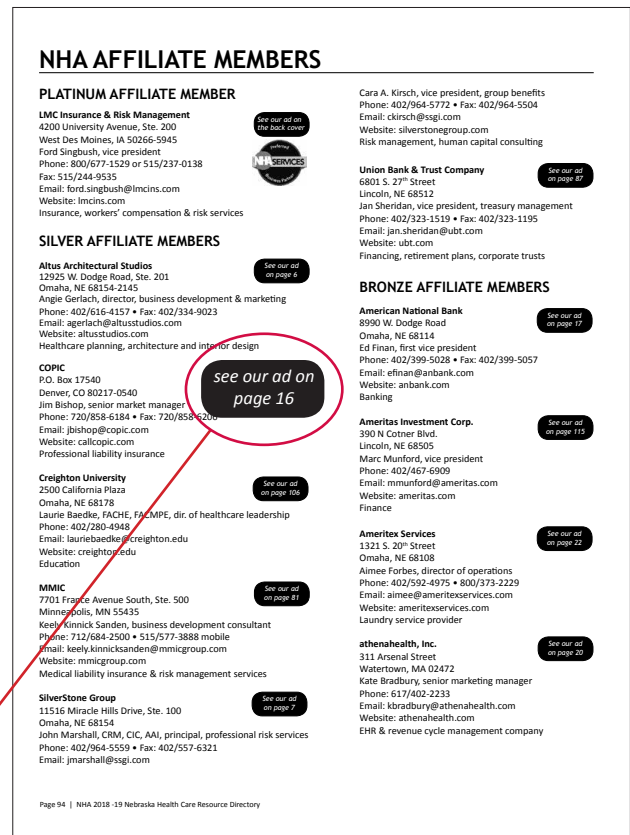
NHA AFFILIATE MEMBERS

PLATINUM AFFILIATE MEMBER

LMC Insurance & Risk Management
4200 University Avenue, Ste. 200
West Des Moines, IA 50266-5945
Ford Singbush, vice president
Phone: 800/677-1529 or 515/237-0138
Fax: 515/244-9535
Email: ford.singbush@lmcins.com
Website: lmcins.com
Insurance, workers' compensation & risk services

See our ad on the back cover

Preferred NHA SERVICES Business Partner

SILVER AFFILIATE MEMBERS

Altus Architectural Studios
12925 W. Dodge Road, Ste. 201
Omaha, NE 68154-2145
Angie Gerlach, director, business development & marketing
Phone: 402/616-4157 • Fax: 402/334-9023
Email: agerlach@altusstudios.com
Website: altusstudios.com
Healthcare planning, architecture and interior design

See our ad on page 6

COPIC
P.O. Box 17540
Denver, CO 80217-0540
Jim Bishop, senior market manager
Phone: 720/858-6184 • Fax: 720/858-6208
Email: jbishop@copic.com
Website: callcopic.com
Professional liability insurance

see our ad on page 16

Creighton University
2500 California Plaza
Omaha, NE 68178
Laurie Baedke, FACHE, FACMPE, dir. of healthcare leadership
Phone: 402/280-4948
Email: lauriebaedke@creighton.edu
Website: creighton.edu
Education

See our ad on page 106

MMIC
7701 France Avenue South, Ste. 500
Minneapolis, MN 55435
Keely Kinnick Sanden, business development consultant
Phone: 712/684-2500 • 515/577-3888 mobile
Email: keely.kinnicksanden@mmicgroup.com
Website: mmicgroup.com
Medical liability insurance & risk management services

See our ad on page 81

SilverStone Group
11516 Miracle Hills Drive, Ste. 100
Omaha, NE 68154
John Marshall, CRM, CIC, AAI, principal, professional risk services
Phone: 402/964-5559 • Fax: 402/557-6321
Email: jmarshall@ssgi.com

See our ad on page 7

Cara A. Kirsch, vice president, group benefits
Phone: 402/964-5772 • Fax: 402/964-5504
Email: ckirsch@ssgi.com
Website: silverstonegroup.com
Risk management, human capital consulting

Union Bank & Trust Company
6801 S. 27th Street
Lincoln, NE 68512
Jan Sheridan, vice president, treasury management
Phone: 402/323-1519 • Fax: 402/323-1195
Email: jan.sheridan@ubt.com
Website: ubt.com
Financing, retirement plans, corporate trusts

See our ad on page 87

BRONZE AFFILIATE MEMBERS

American National Bank
8990 W. Dodge Road
Omaha, NE 68114
Ed Finan, first vice president
Phone: 402/399-5028 • Fax: 402/399-5057
Email: efinan@anbank.com
Website: anbank.com
Banking

See our ad on page 17

Ameritas Investment Corp.
390 N Cotner Blvd.
Lincoln, NE 68505
Marc Munford, vice president
Phone: 402/467-6909
Email: mmunford@ameritas.com
Website: ameritas.com
Finance

See our ad on page 115

Ameritex Services
1321 S. 20th Street
Omaha, NE 68108
Aimee Forbes, director of operations
Phone: 402/592-4975 • 800/373-2229
Email: aimee@ameritexservices.com
Website: ameritexservices.com
Laundry service provider

See our ad on page 22

athenahealth, Inc.
311 Arsenal Street
Watertown, MA 02472
Kate Bradbury, senior marketing manager
Phone: 617/402-2233
Email: kbradbury@athenahealth.com
Website: athenahealth.com
EHR & revenue cycle management company

See our ad on page 20

Page 94 | NHA 2018 -19 Nebraska Health Care Resource Directory